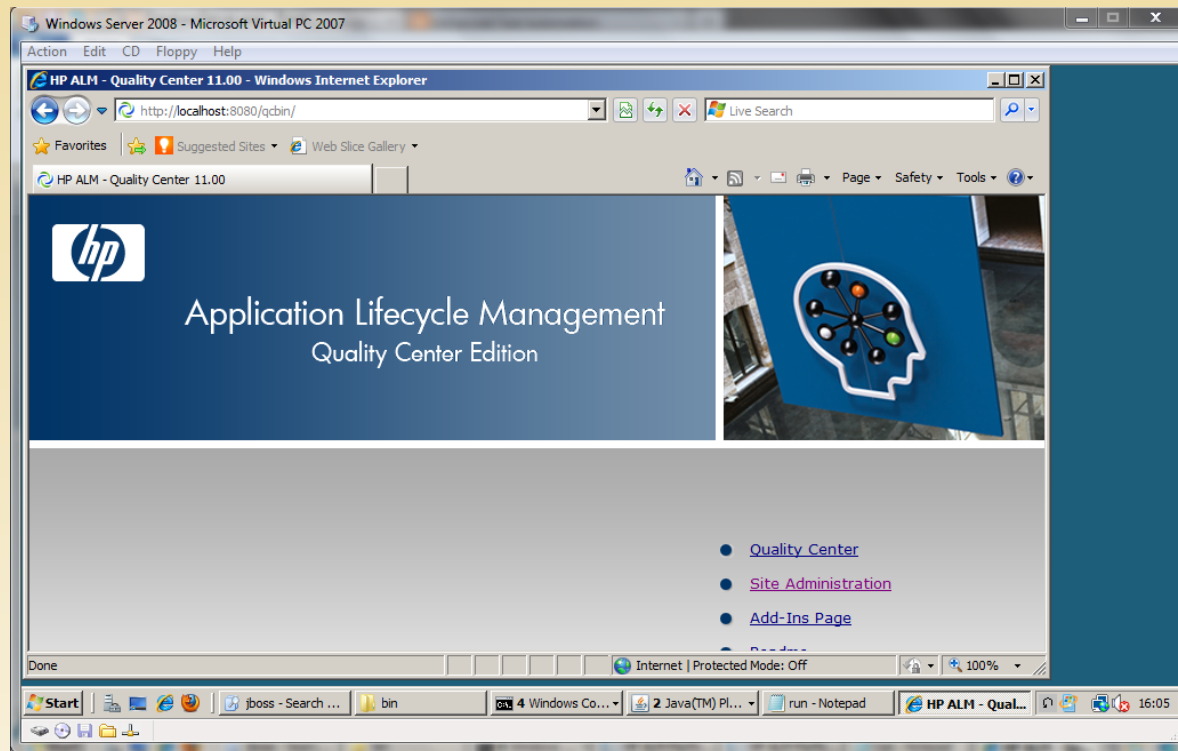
Windows Server 2008 - Microsoft Virtual PC 2007

Action Edit CD Floppy Help

HP ALM - Quality Center 11.00 - Windows Internet Explorer

http://localhost:8080/qcbin/

Live Search

Favorites Suggested Sites Web Slice Gallery

HP ALM - Quality Center 11.00

Page Safety Tools

hp

Application Lifecycle Management
Quality Center Edition

Quality Center

Site Administration

Add-Ins Page

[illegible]

Done

Internet | Protected Mode: Off

100%

Start

jboss - Search ...

bin

4 Windows Co...

2 Java(TM) Pl...

run - Notepad

HP ALM - Qual...

16:05